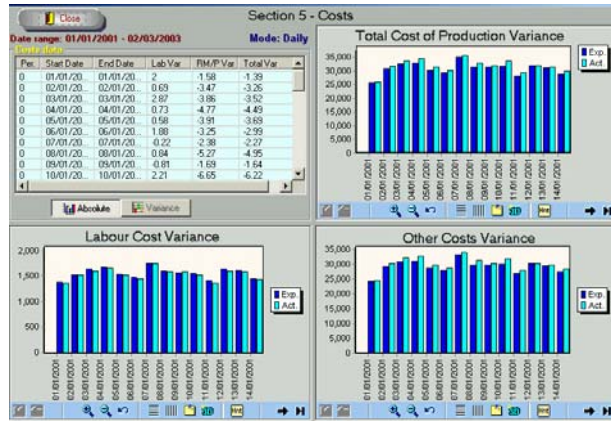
Close

Section 5 - Costs

Date range: 01/01/2001 - 02/03/2003

Mode: Daily

Costs data

| Per. | Start Date | End Date | Lab Var | RM/P Var | Total Var |
|---|---|---|---|---|---|
| 0 | 01/01/20.. | 01/01/20.. | 2 | -1.58 | -1.39 |
| 0 | 02/01/20.. | 02/01/20.. | 0.69 | -3.47 | -3.26 |
| 0 | 03/01/20.. | 03/01/20.. | 2.87 | -3.86 | -3.52 |
| 0 | 04/01/20.. | 04/01/20.. | 0.73 | -4.77 | -4.49 |
| 0 | 05/01/20.. | 05/01/20.. | 0.58 | -3.91 | -3.69 |
| 0 | 06/01/20.. | 06/01/20.. | 1.88 | -3.25 | -2.99 |
| 0 | 07/01/20.. | 07/01/20.. | -0.22 | -2.38 | -2.27 |
| 0 | 08/01/20.. | 08/01/20.. | 0.84 | -5.27 | -4.95 |
| 0 | 09/01/20.. | 09/01/20.. | -0.81 | -1.69 | -1.64 |
| 0 | 10/01/20.. | 10/01/20.. | 2.21 | -6.65 | -6.22 |

Absolute | Variance

Total Cost of Production Variance

35,000
30,000
25,000
20,000
15,000
10,000
5,000
0

Exp.
Act.

01/01/2001 02/01/2001 03/01/2001 04/01/2001 05/01/2001 06/01/2001 07/01/2001 08/01/2001 09/01/2001 10/01/2001 11/01/2001 12/01/2001 13/01/2001 14/01/2001

Labour Cost Variance

2,000
1,500
1,000
500
0

Exp.
Act.

01/01/2001 02/01/2001 03/01/2001 04/01/2001 05/01/2001 06/01/2001 07/01/2001 08/01/2001 09/01/2001 10/01/2001 11/01/2001 12/01/2001 13/01/2001 14/01/2001

Other Costs Variance

35,000
30,000
25,000
20,000
15,000
10,000
5,000
0

Exp.
Act.

01/01/2001 02/01/2001 03/01/2001 04/01/2001 05/01/2001 06/01/2001 07/01/2001 08/01/2001 09/01/2001 10/01/2001 11/01/2001 12/01/2001 13/01/2001 14/01/2001